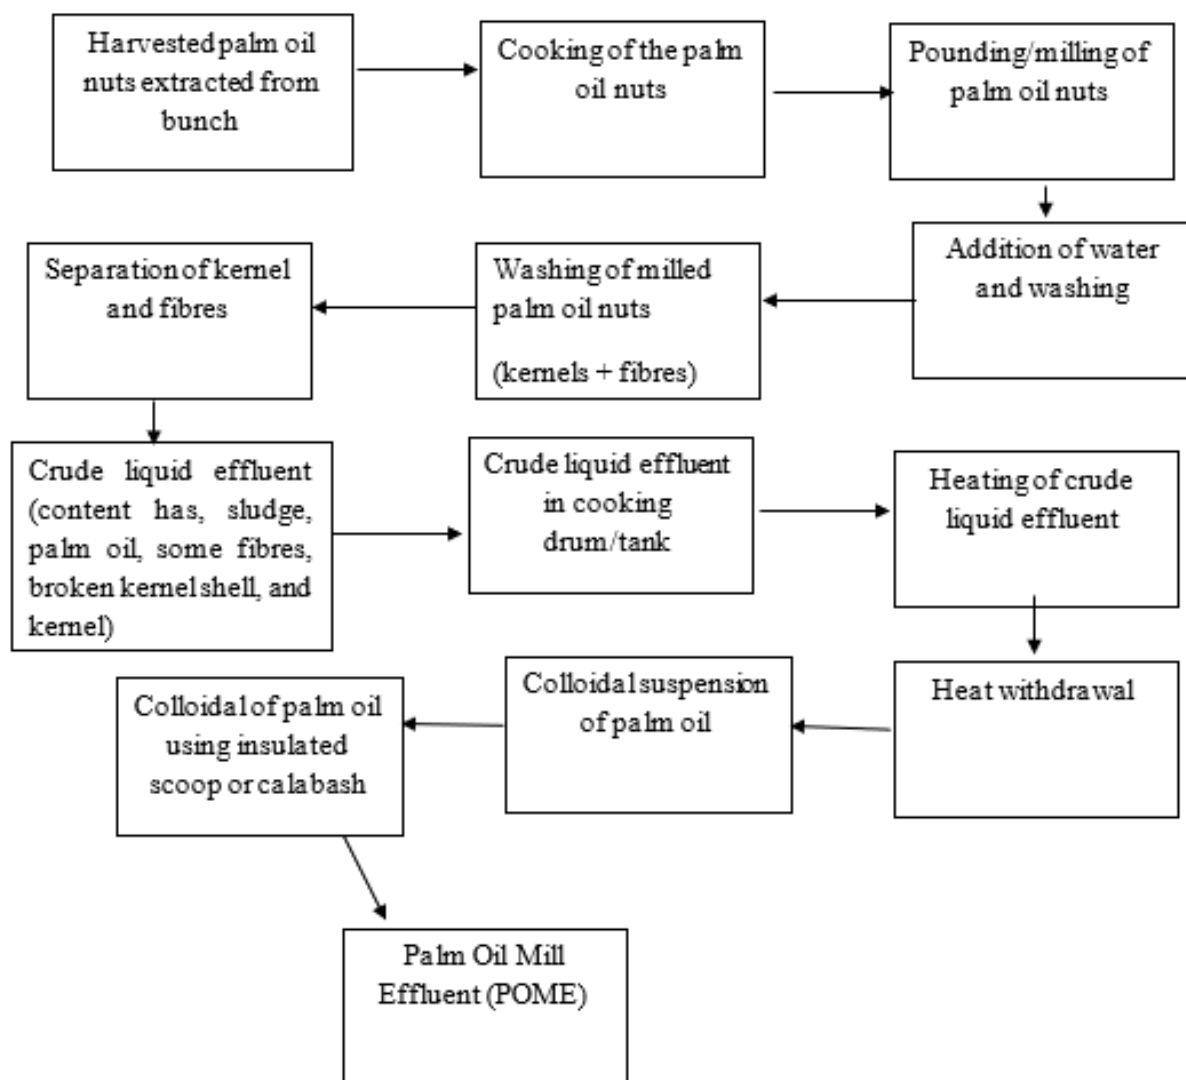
Harvested palm oil nuts extracted from bunch

Cooking of the palm oil nuts

Pounding/milling of palm oil nuts

Addition of water and washing

Washing of milled palm oil nuts

(kernels + fibres)

Separation of kernel and fibres

Crude liquid effluent (content has, sludge, palm oil, some fibres, broken kernel shell, and kernel)

Crude liquid effluent in cooking drum/tank

Heating of crude liquid effluent

Heat withdrawal

Colloidal suspension of palm oil

Colloidal of palm oil using insulated scoop or calabash

Palm Oil Mill Effluent (POME)